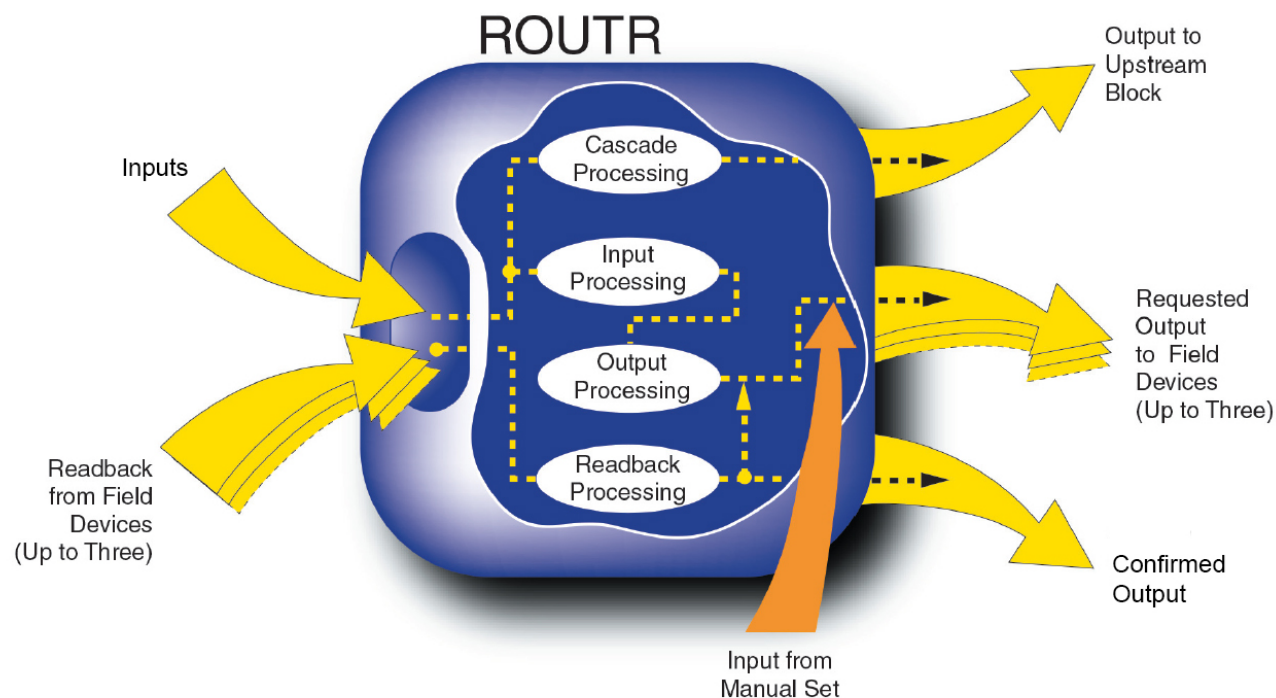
ROUTR

Inputs

Readback from Field Devices (Up to Three)

Cascade Processing

Input Processing

Output Processing

Readback Processing

Output to Upstream Block

Requested Output to Field Devices (Up to Three)

Confirmed Output

Input from Manual Set